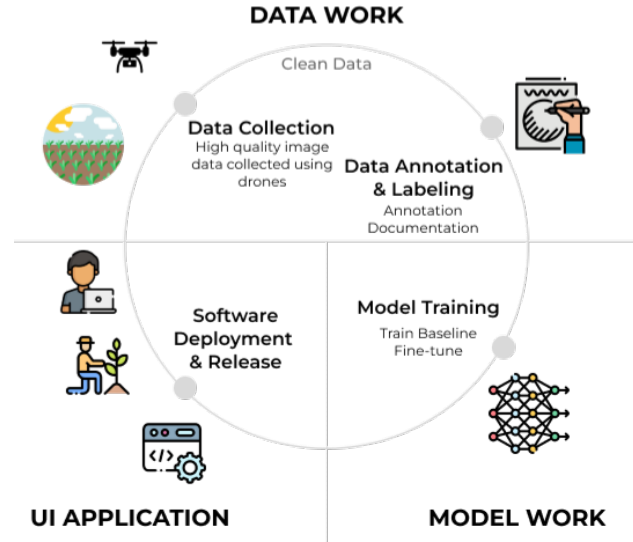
DATA WORK

Clean Data

Data Collection
High quality image data collected using drones

Data Annotation & Labeling
Annotation Documentation

Software Deployment & Release

Model Training
Train Baseline
Fine-tune

</>

UI APPLICATION

MODEL WORK